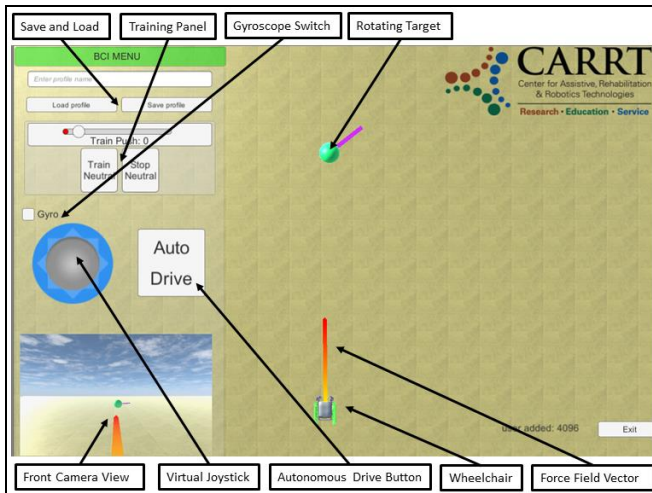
Save and Load
Training Panel
Gyroscope Switch
Rotating Target

BCI MENU
Enter profile name
Load profile
Save profile
Train Push: 0
Train Neutral
Stop Neutral
Gyro
Auto Drive

CARRT
Center for Assistive, Rehabilitation & Robotics Technologies
Research • Education • Service

User added: 4096
Exit

Front Camera View
Virtual Joystick
Autonomous Drive Button
Wheelchair
Force Field Vector